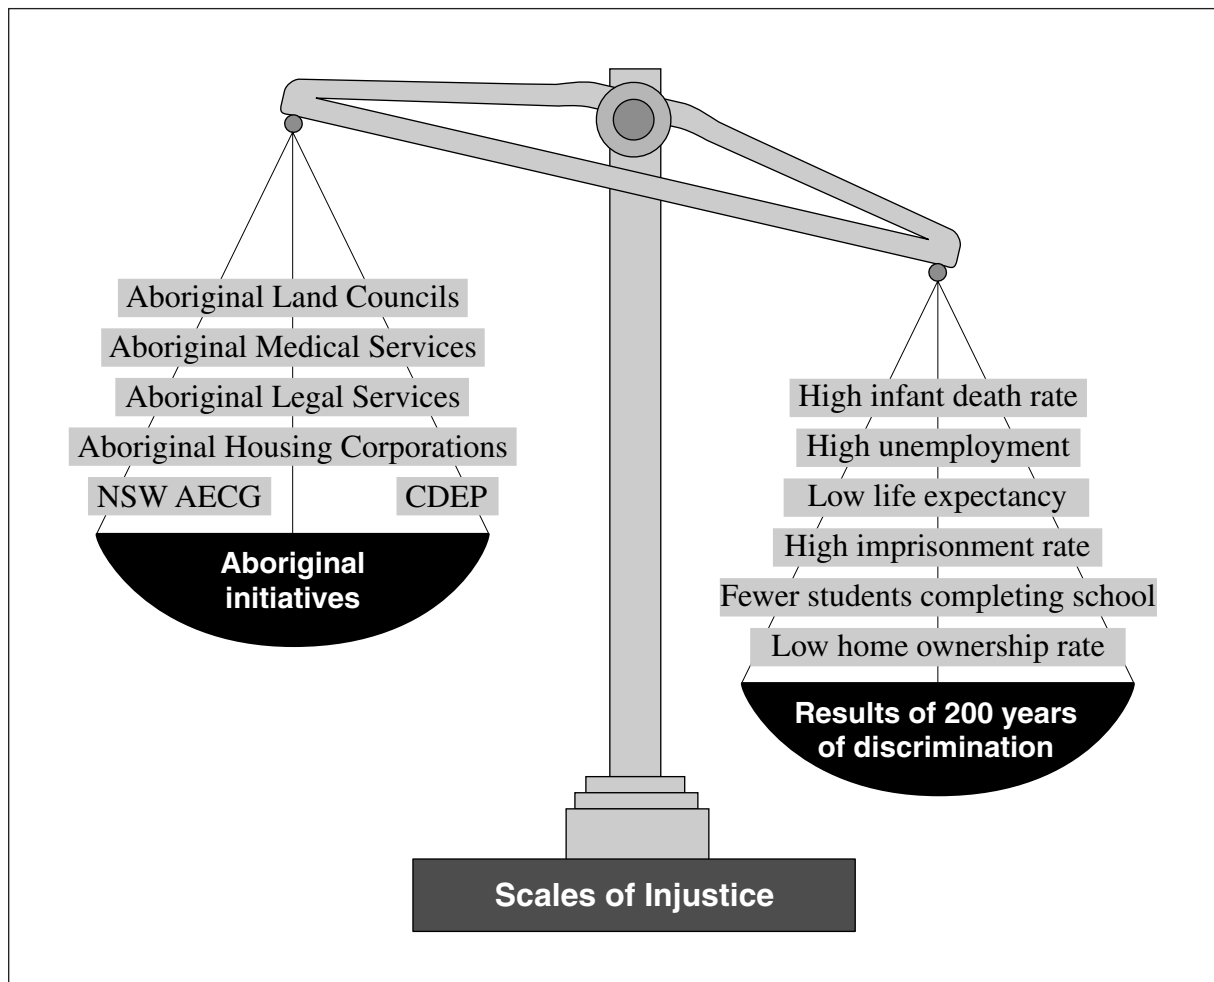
Aboriginal Land Councils
Aboriginal Medical Services
Aboriginal Legal Services
Aboriginal Housing Corporations
NSW AECG
CDEP
Aboriginal initiatives

High infant death rate
High unemployment
Low life expectancy
High imprisonment rate
Fewer students completing school
Low home ownership rate
Results of 200 years of discrimination

Scales of Injustice